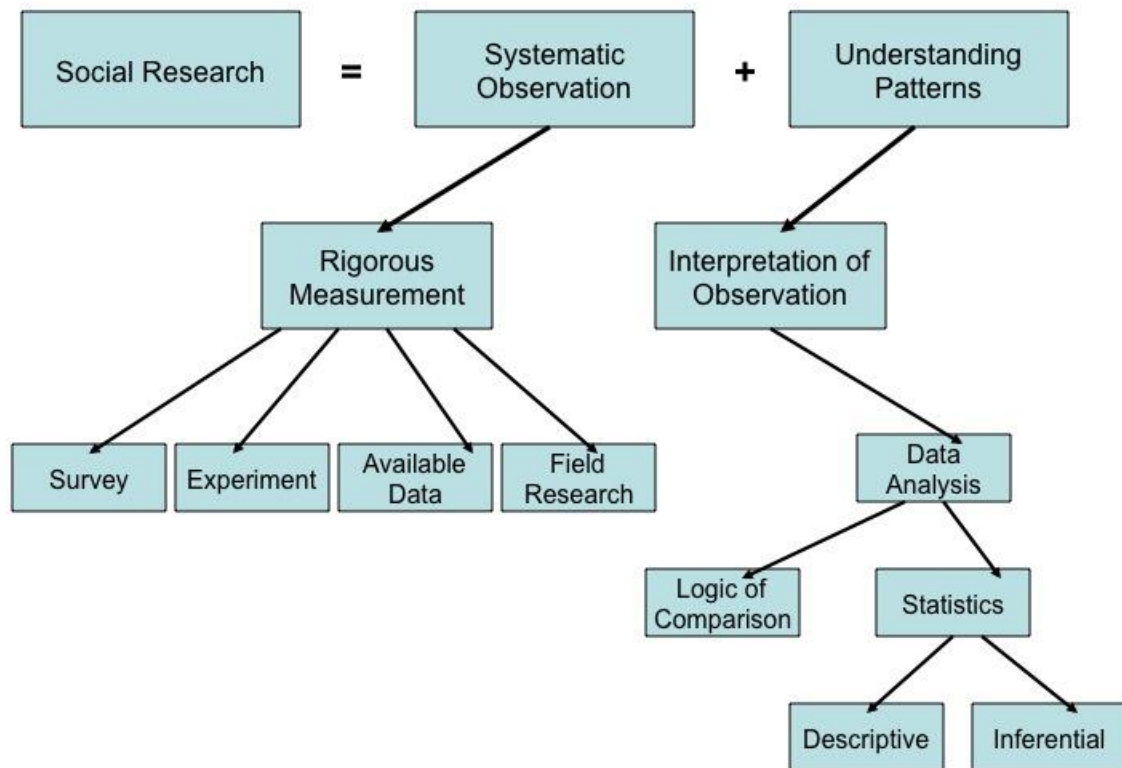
Social Research = Systematic Observation + Understanding Patterns

Rigorous Measurement

Interpretation of Observation

Survey

Experiment

Available Data

Field Research

Data Analysis

Logic of Comparison

Statistics

Descriptive

Inferential